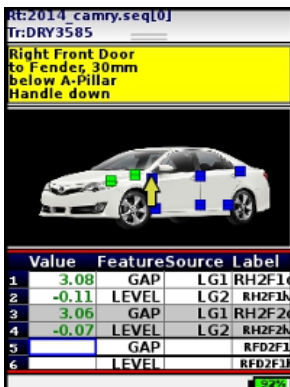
Rt:2014_camry.seq[0]
Tr:DRY3585

Right Front Door to Fender, 30mm below A-Pillar Handle down

| | Value | Feature | Source | Label |
|---|---|---|---|---|
| 1 | 3.08 | GAP | LG1 | RH2F1 |
| 2 | -0.11 | LEVEL | LG2 | RH2F1N |
| 3 | 3.06 | GAP | LG1 | RH2F2 |
| 4 | -0.07 | LEVEL | LG2 | RH2F2N |
| 5 | | GAP | | RFD2F1 |
| 6 | | LEVEL | | RFD2F1 |

92%